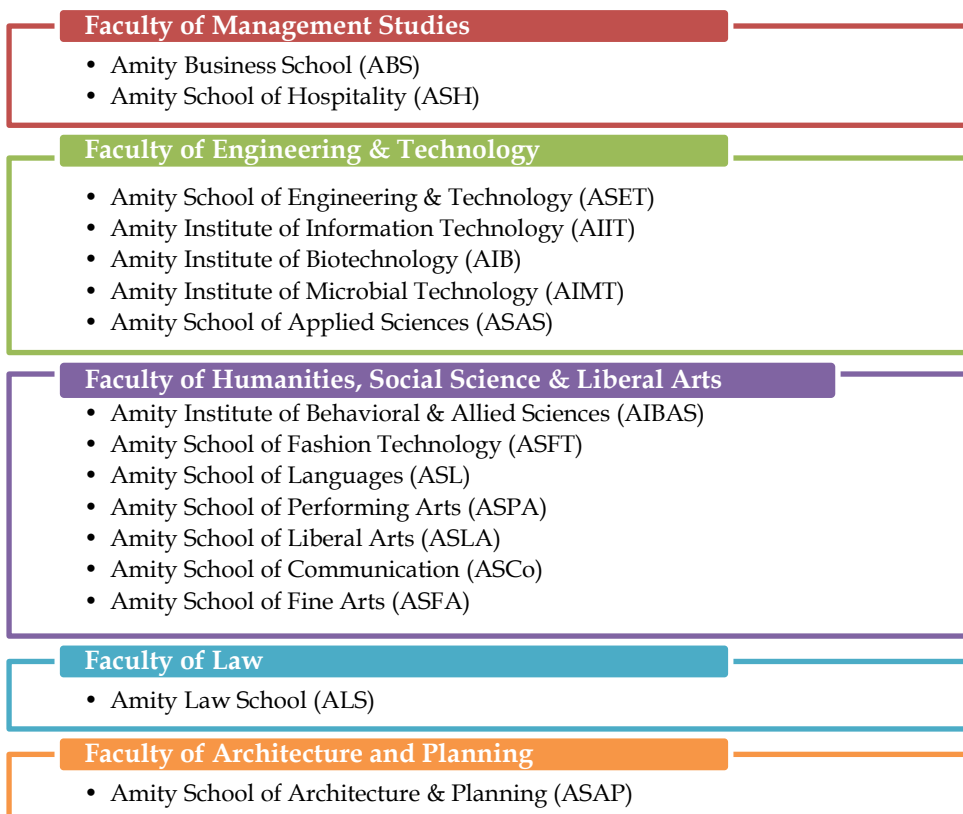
Faculty of Management Studies

- Amity Business School (ABS)
- Amity School of Hospitality (ASH)

Faculty of Engineering & Technology

- Amity School of Engineering & Technology (ASET)
- Amity Institute of Information Technology (AIIT)
- Amity Institute of Biotechnology (AIB)
- Amity Institute of Microbial Technology (AIMT)
- Amity School of Applied Sciences (ASAS)

Faculty of Humanities, Social Science & Liberal Arts

- Amity Institute of Behavioral & Allied Sciences (AIBAS)
- Amity School of Fashion Technology (ASFT)
- Amity School of Languages (ASL)
- Amity School of Performing Arts (ASPA)
- Amity School of Liberal Arts (ASLA)
- Amity School of Communication (ASCo)
- Amity School of Fine Arts (ASFA)

Faculty of Law

- Amity Law School (ALS)

Faculty of Architecture and Planning

- Amity School of Architecture & Planning (ASAP)